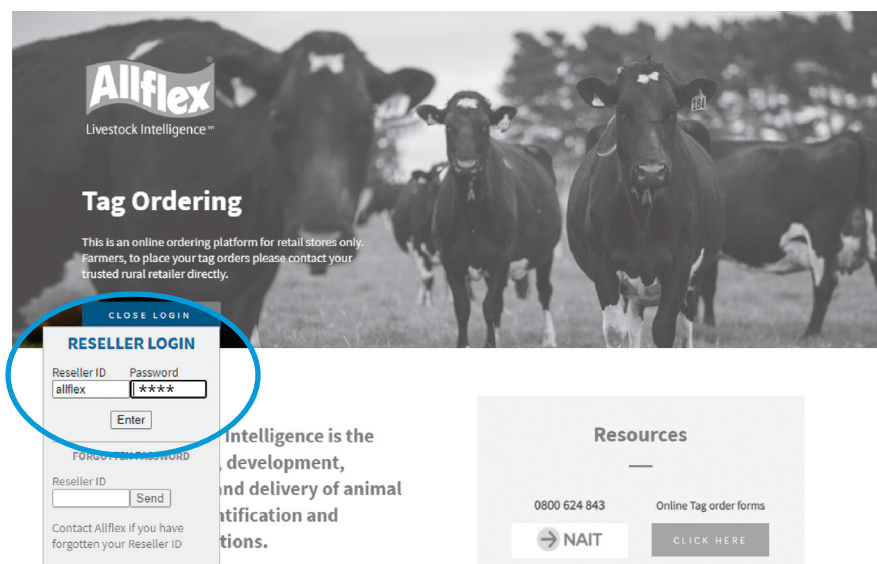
Allflex
Livestock Intelligence™

Tag Ordering

This is an online ordering platform for retail stores only. Farmers, to place your tag orders please contact your trusted rural retailer directly.

184

CLOSE LOGIN

RESELLER LOGIN

Reseller ID
allflex

Password
****

Enter

FORGOTTEN PASSWORD

Reseller ID

Send

Contact Allflex if you have forgotten your Reseller ID

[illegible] Intelligence is the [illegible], development, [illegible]nd delivery of animal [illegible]ntification and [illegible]tions.

Resources

0800 624 843

NAIT

Online Tag order forms

CLICK HERE